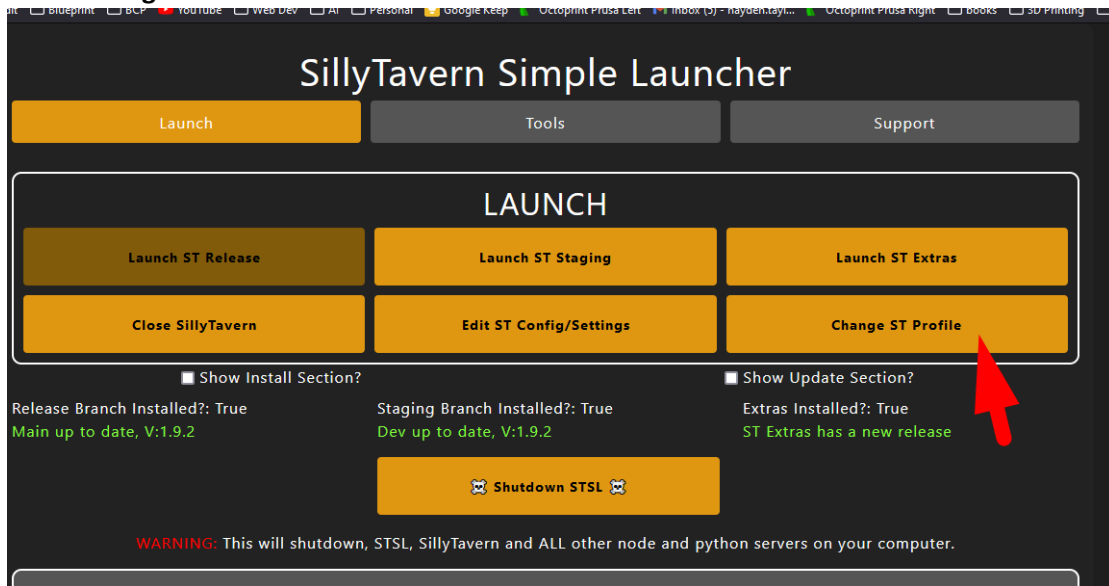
Blueprint BCP YouTube Web Dev AI Personal Google Keep Octoprint Prusa Left Inbox (5) - hayden.tayl... Octoprint Prusa Right Books 3D Printing

SillyTavern Simple Launcher

Launch
Tools
Support

LAUNCH

Launch ST Release
Launch ST Staging
Launch ST Extras
Close SillyTavern
Edit ST Config/Settings
Change ST Profile

Show Install Section?
Show Update Section?

Release Branch Installed?: True
Main up to date, V:1.9.2

Staging Branch Installed?: True
Dev up to date, V:1.9.2

Extras Installed?: True
ST Extras has a new release

☠ Shutdown STSL ☠

WARNING: This will shutdown, STSL, SillyTavern and ALL other node and python servers on your computer.